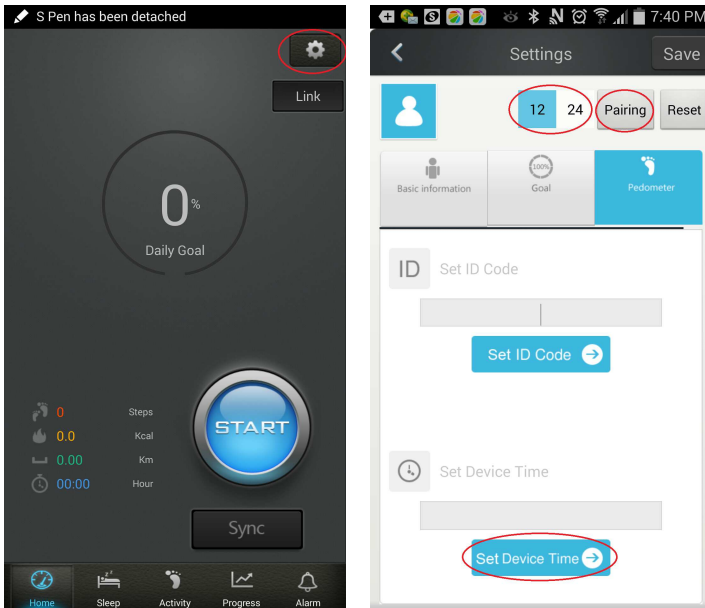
S Pen has been detached

Link

0%

Daily Goal

0 Steps

0.0 Kcal

0.00 Km

00:00 Hour

START

Sync

Home Sleep Activity Progress Alarm

7:40 PM

Settings

Save

12 24 Pairing Reset

Basic information

100%

Goal

Pedometer

ID Set ID Code

Set ID Code

Set Device Time

Set Device Time